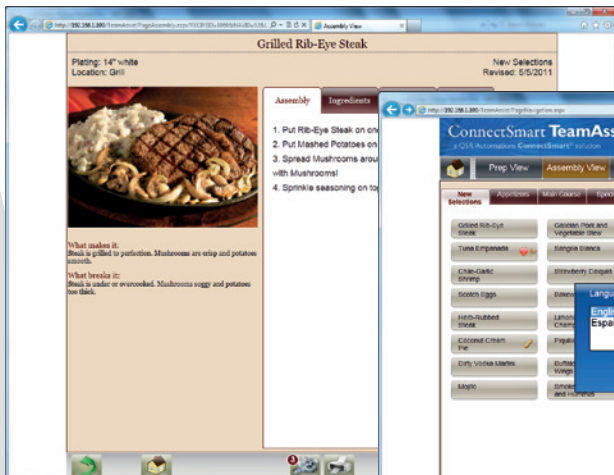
http://192.168.1.100/TeamAssist/PageAssembly.aspx?ECIP3D=289FA4AD=30B1 Assembly View

Grilled Rib-Eye Steak

Plating: 14" white
Location: Grill

New Selections
Revised: 5/5/2011

Assembly Ingredients

1. Put Rib-Eye Steak on on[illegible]
2. Put Mashed Potatoes on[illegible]
3. Spread Mushrooms arou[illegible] with Mushrooms!
4. Sprinkle seasoning on to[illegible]

What makes it:
Steak is grilled to perfection. Mushrooms are crisp and potatoes smooth.

What breaks it:
Steak is under or overcooked. Mushrooms soggy and potatoes too thick.

http://192.168.1.100/TeamAssist/PageNavigation.aspx

ConnectSmart TeamAss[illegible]
a QSR Automations ConnectSmart solution

Prep View
Assembly View

New Selections
Appetizers
Main Course
Spec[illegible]

Grilled Rib-Eye Steak
Tuna Empanada
Chile-Garlic Shrimp
Scotch Eggs
Herb-Rubbed Steak
Coconut Cream Pie
Dirty Vodka Martini
Mojito

Gaudan Pork and Vegetable Stew
Sangria Blanca
Strawberry Daiquiri
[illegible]
Limon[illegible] Cham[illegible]
Fiqui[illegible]
Buffal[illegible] Wings
Smoke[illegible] and Hummus

Langu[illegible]
Englis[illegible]
Espa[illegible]